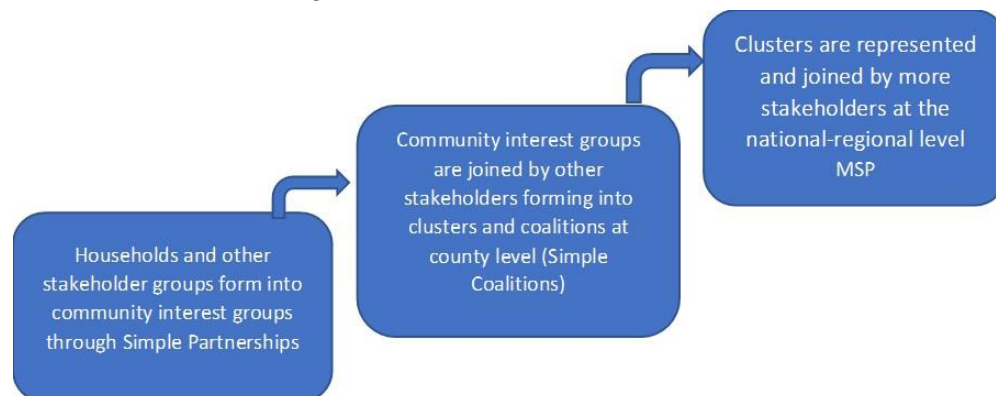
Households and other stakeholder groups form into community interest groups through Simple Partnerships

Community interest groups are joined by other stakeholders forming into clusters and coalitions at county level (Simple Coalitions)

Clusters are represented and joined by more stakeholders at the national-regional level MSP